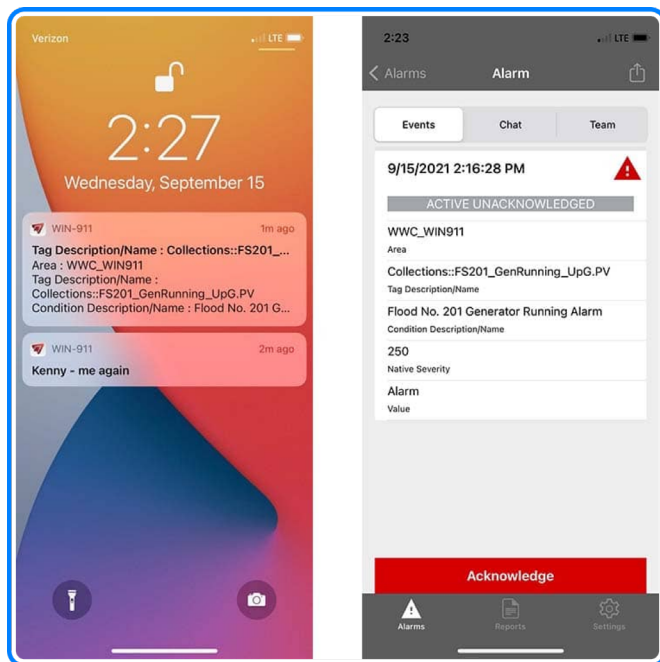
Verizon LTE

2:27

Wednesday, September 15

WIN-911 1m ago

Tag Description/Name : Collections::FS201_...

Area : WWC_WIN911

Tag Description/Name : Collections::FS201_GenRunning_UpG.PV

Condition Description/Name : Flood No. 201 G...

WIN-911 2m ago

Kenny - me again

2:23 LTE

Alarms Alarm

Events Chat Team

9/15/2021 2:16:28 PM

ACTIVE UNACKNOWLEDGED

WWC_WIN911

Area

Collections::FS201_GenRunning_UpG.PV

Tag Description/Name

Flood No. 201 Generator Running Alarm

Condition Description/Name

250

Native Severity

Alarm

Value

Acknowledge

Alarms Reports Settings